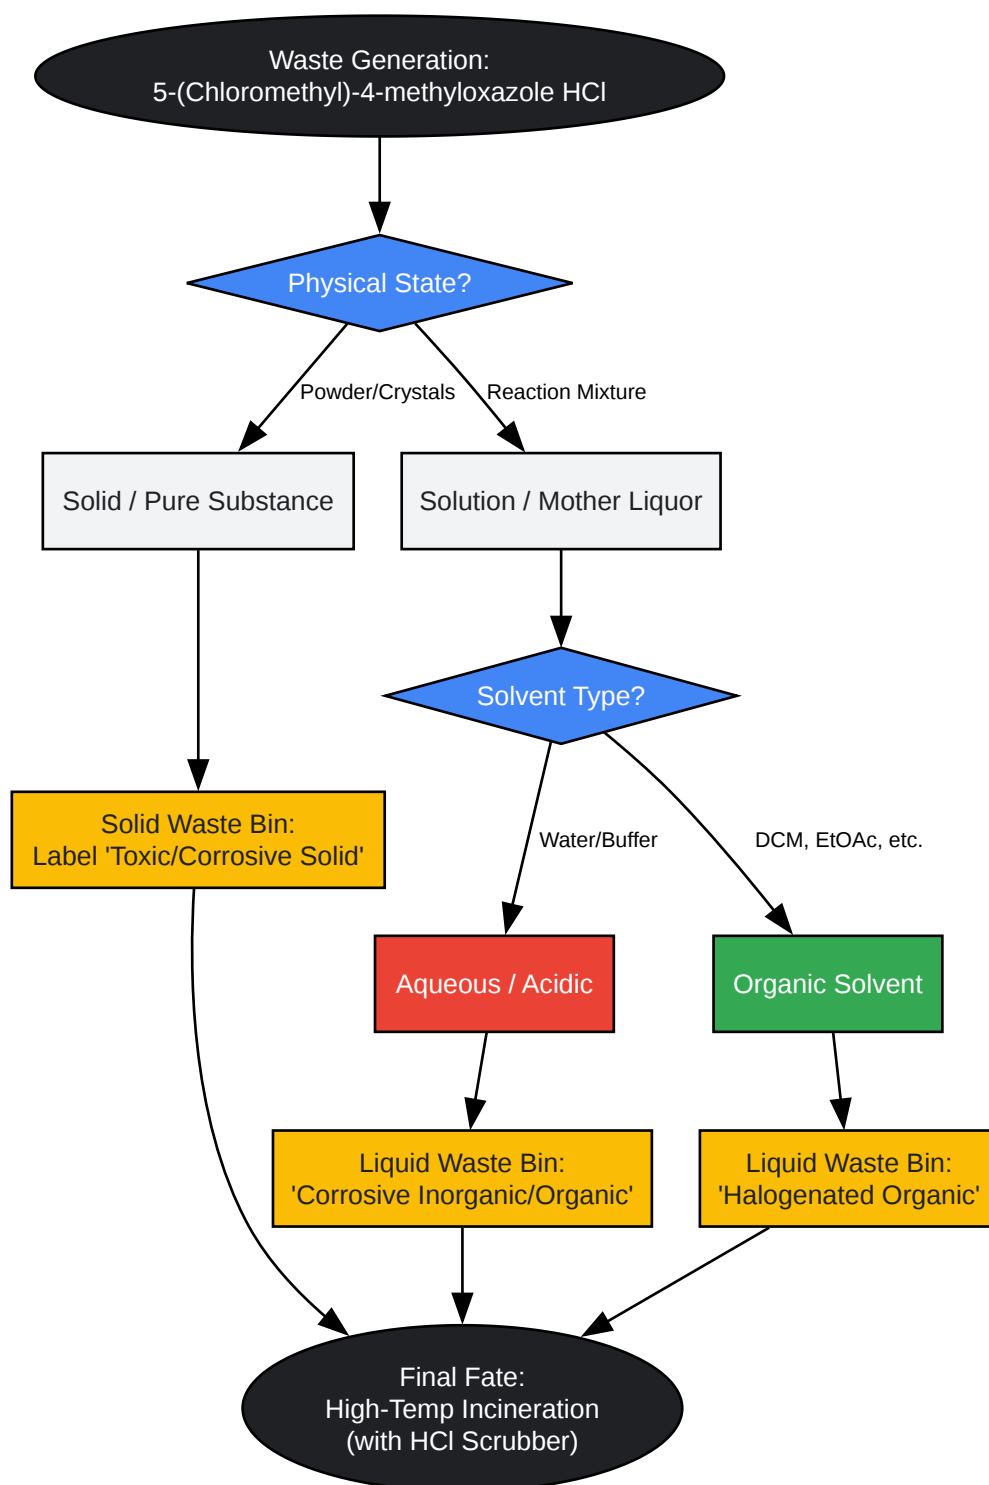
Waste Generation:
5-(Chloromethyl)-4-methyloxazole HCl

Physical State?

Powder/Crystals

Reaction Mixture

Solid / Pure Substance

Solution / Mother Liquor

Solvent Type?

Solid Waste Bin:
Label 'Toxic/Corrosive Solid'

Water/Buffer

DCM, EtOAc, etc.

Aqueous / Acidic

Organic Solvent

Liquid Waste Bin:
'Corrosive Inorganic/Organic'

Liquid Waste Bin:
'Halogenated Organic'

Final Fate:
High-Temp Incineration
(with HCl Scrubber)